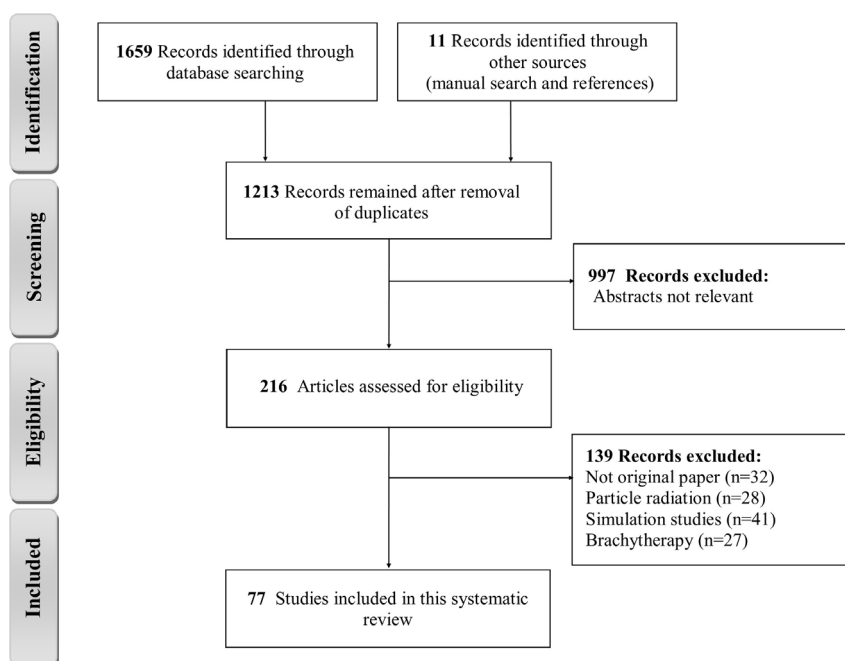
Identification

1659 Records identified through database searching

11 Records identified through other sources (manual search and references)

Screening

1213 Records remained after removal of duplicates

997 Records excluded:
Abstracts not relevant

Eligibility

216 Articles assessed for eligibility

139 Records excluded:
Not original paper (n=32)
Particle radiation (n=28)
Simulation studies (n=41)
Brachytherapy (n=27)

Included

77 Studies included in this systematic review